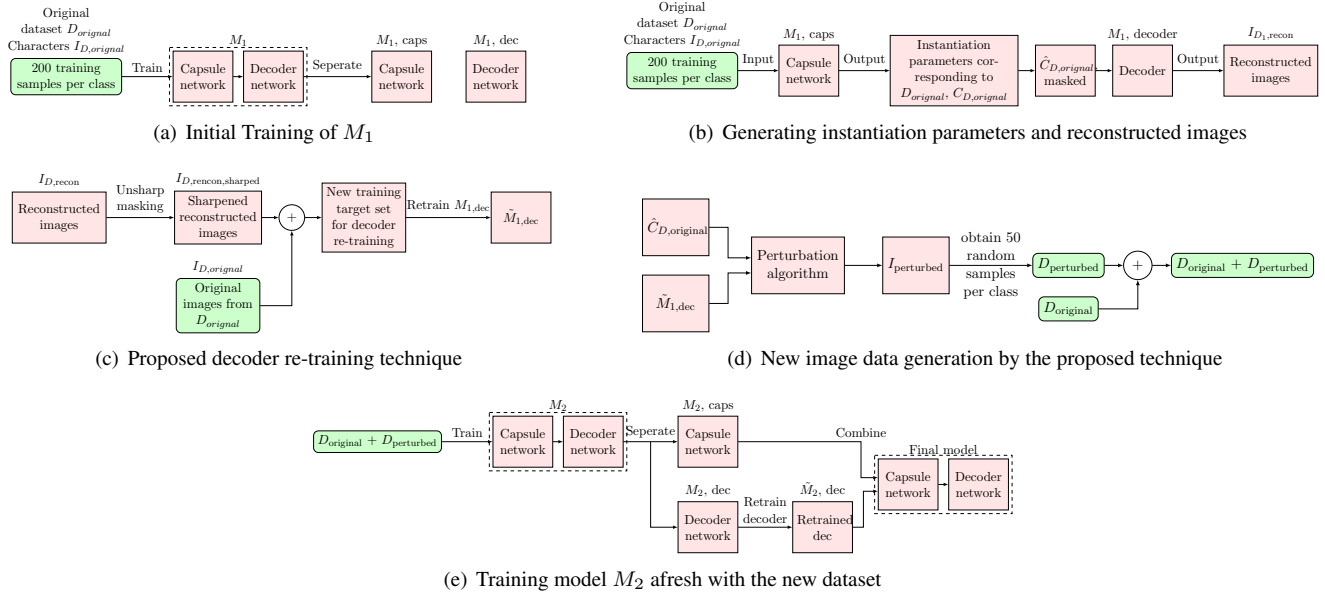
Original dataset $D_{orignal}$
Characters $I_{D,orignal}$

200 training samples per class

Train

$M_1$

Capsule network

Decoder network

Seperate

$M_1$, caps

Capsule network

$M_1$, dec

Decoder network

(a) Initial Training of $M_1$

Original dataset $D_{orignal}$
Characters $I_{D,orignal}$

200 training samples per class

Input

$M_1$, caps

Capsule network

Output

Instantiation parameters corresponding to $D_{orignal}$, $C_{D,orignal}$

$\hat{C}_{D,orignal}$ masked

$M_1$, decoder

Decoder

Output

$I_{D_1,\text{recon}}$

Reconstructed images

(b) Generating instantiation parameters and reconstructed images

$I_{D,\text{recon}}$

Reconstructed images

Unsharp masking

$I_{D,\text{rencon,sharped}}$

Sharpened reconstructed images

+

New training target set for decoder re-training

Retrain $M_{1,\text{dec}}$

$\tilde{M}_{1,\text{dec}}$

$I_{D,orignal}$

Original images from $D_{orignal}$

(c) Proposed decoder re-training technique

$\hat{C}_{D,\text{original}}$

$\tilde{M}_{1,\text{dec}}$

Perturbation algorithm

$I_{\text{perturbed}}$

obtain 50 random samples per class

$D_{\text{perturbed}}$

+

$D_{\text{original}} + D_{\text{perturbed}}$

$D_{\text{original}}$

(d) New image data generation by the proposed technique

$D_{\text{original}} + D_{\text{perturbed}}$

Train

$M_2$

Capsule network

Decoder network

Seperate

$M_2$, caps

Capsule network

Combine

Final model

Capsule network

Decoder network

$M_2$, dec

Decoder network

Retrain decoder

$\tilde{M}_2$, dec

Retrained dec

(e) Training model $M_2$ afresh with the new dataset